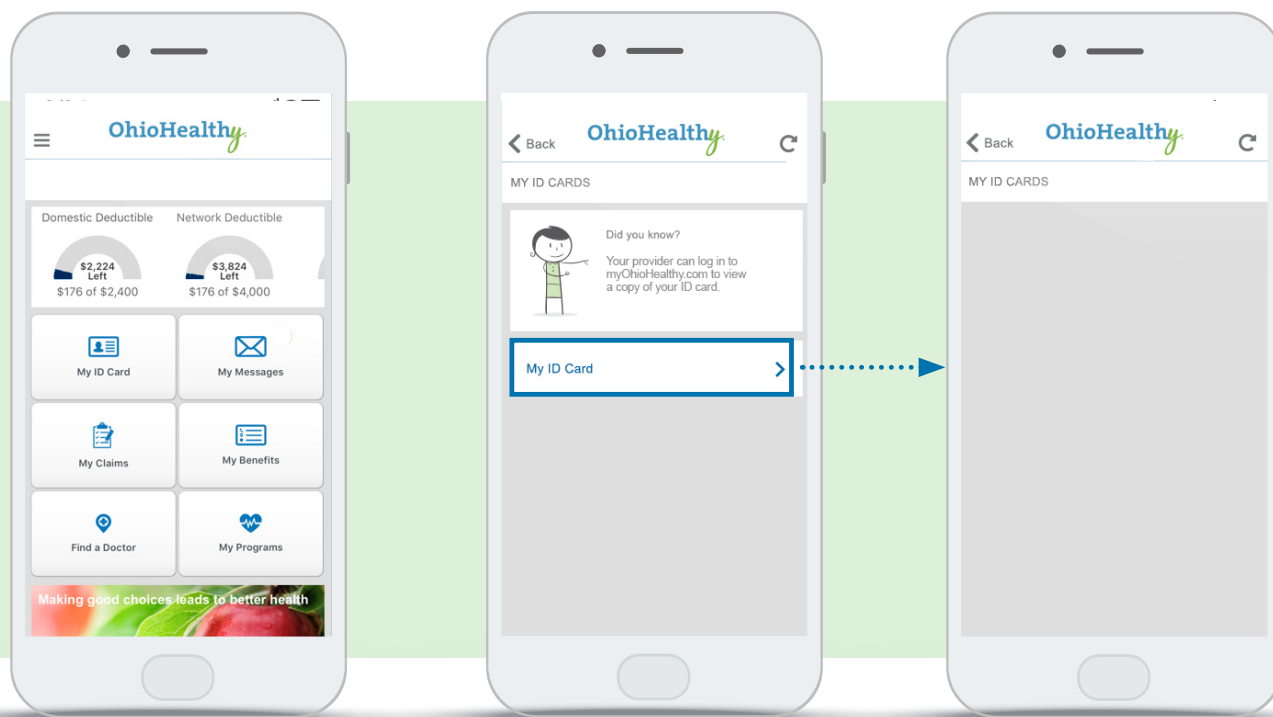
OhioHealthy

Domestic Deductible
$2,224 Left
$176 of $2,400

Network Deductible
$3,824 Left
$176 of $4,000

My ID Card
My Messages
My Claims
My Benefits
Find a Doctor
My Programs

Making good choices leads to better health

Back
OhioHealthy
MY ID CARDS

Did you know?

Your provider can log in to myOhioHealthy.com to view a copy of your ID card.

My ID Card

Back
OhioHealthy
MY ID CARDS